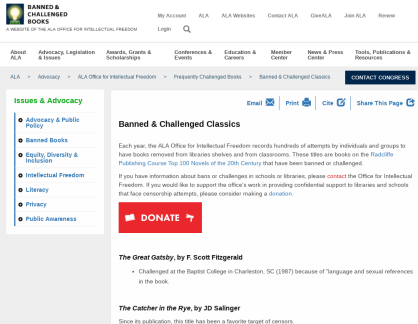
BANNED & CHALLENGED BOOKS
A WEBSITE OF THE ALA OFFICE FOR INTELLECTUAL FREEDOM

My Account ALA ALA Websites Contact ALA GiveALA Join ALA Renew
Login

About ALA | Advocacy, Legislation & Issues | Awards, Grants & Scholarships | Conferences & Events | Education & Careers | Member Center | News & Press Center | Tools, Publications & Resources

ALA > Advocacy > ALA Office for Intellectual Freedom > Frequently Challenged Books > Banned & Challenged Classics

CONTACT CONGRESS

Issues & Advocacy
Advocacy & Public Policy
Banned Books
Equity, Diversity & Inclusion
Intellectual Freedom
Literacy
Privacy
Public Awareness

Email Print Cite Share This Page

Banned & Challenged Classics

Each year, the ALA Office for Intellectual Freedom records hundreds of attempts by individuals and groups to have books removed from libraries shelves and from classrooms. These titles are books on the Radcliffe Publishing Course Top 100 Novels of the 20th Century that have been banned or challenged.

If you have information about bans or challenges in schools or libraries, please contact the Office for Intellectual Freedom. If you would like to support the office's work in providing confidential support to libraries and schools that face censorship attempts, please consider making a donation.

DONATE

The Great Gatsby, by F. Scott Fitzgerald

Challenged at the Baptist College in Charleston, SC (1987) because of "language and sexual references in the book.

The Catcher in the Rye, by JD Salinger

Since its publication, this title has been a favorite target of censors.